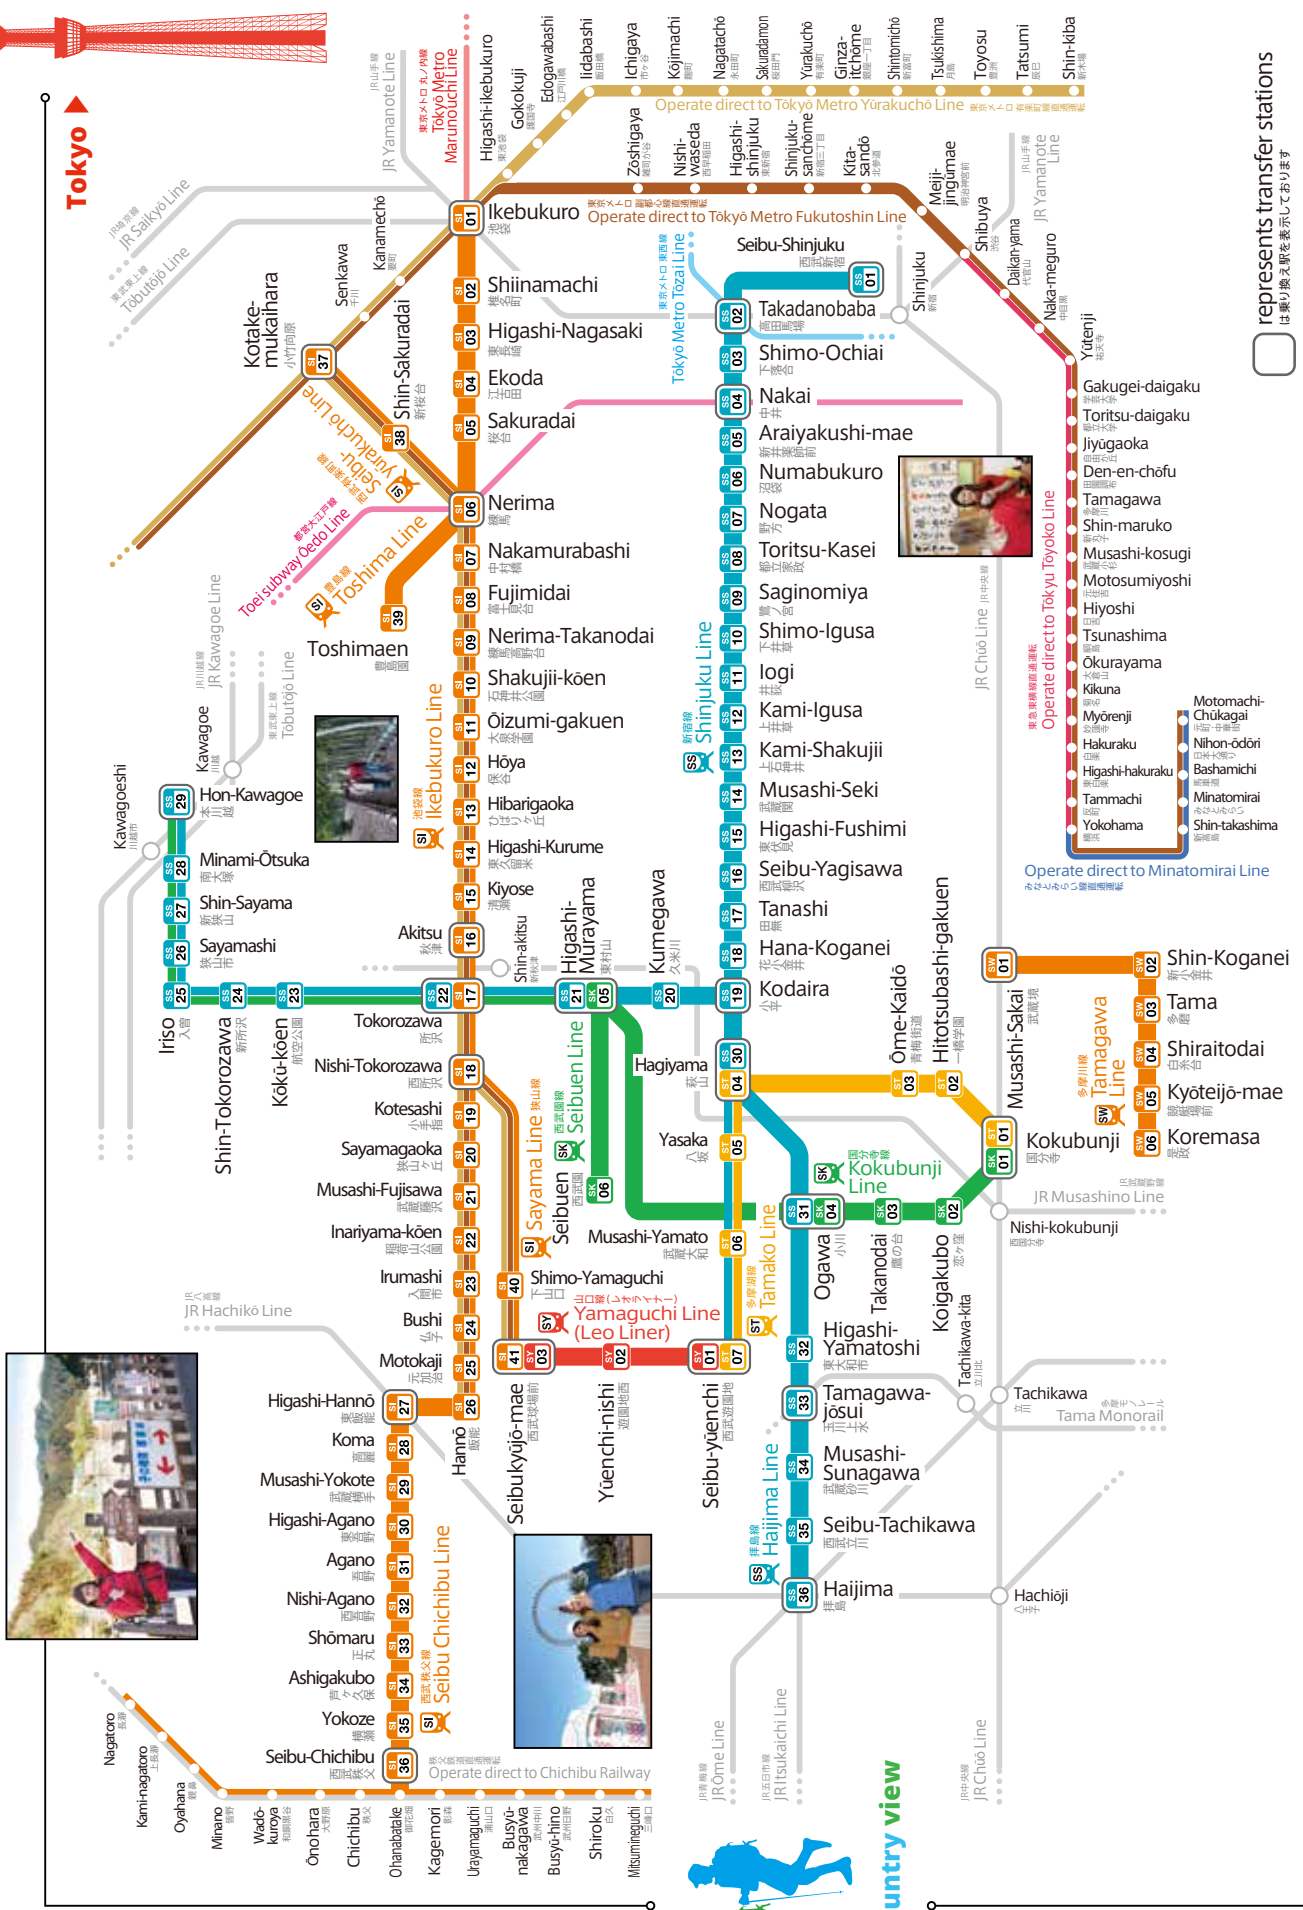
Tokyo

Higashi-ikebukuro
Gokokuji
Edogawabashi
Iidabashi
Ichigaya
Kōjimachi
Nagatachō
Sakuradamon
Yūrakuchō
Ginza-itchōme
Shintomichō
Tsukishima
Toyosu
Tatsumi
Shin-kiba
Operate direct to Tōkyō Metro Yūrakuchō Line
Tōkyō Metro Marunouchi Line
JR Yamanote Line
Zōshigaya
Nishi-waseda
Higashi-shinjuku
Shinjuku-sanchōme
Kita-sandō
Meiji-jingūmae
Shibuya
JR Yamanote Line
JR Saikyō Line
Tōbutōjō Line
Kanamecho
Senkawa
Kotake-mukaihara
Ikebukuro
Operate direct to Tōkyō Metro Fukutoshin Line
Seibu-Shinjuku
Tōkyō Metro Tōzai Line
Daikan-yama
Naka-meguro
Yūtenji
Shinjuku
SI 01
SI 02 Shiinamachi
SI 03 Higashi-Nagasaki
SI 04 Ekoda
SI 05 Sakuradai
SI 06 Nerima
SI 07 Nakamurabashi
SI 08 Fujimidai
SI 09 Nerima-Takanodai
SI 10 Shakujii-kōen
SI 11 Ōizumi-gakuen
SI 12 Hōya
SI 13 Hibarigaoka
SI 14 Higashi-Kurume
SI 15 Kiyose
SI 16 Akitsu
SI 17 Tokorozawa
SI 18 Nishi-Tokorozawa
SI 19 Kotesashi
SI 20 Sayamagaoka
SI 21 Musashi-Fujisawa
SI 22 Inariyama-kōen
SI 23 Irumashi
SI 24 Bushi
SI 25 Motokaji
SI 26 Hannō
SI 27 Higashi-Hannō
SI 28 Koma
SI 29 Musashi-Yokote
SI 30 Higashi-Agano
SI 31 Agano
SI 32 Nishi-Agano
SI 33 Shōmaru
SI 34 Ashigakubo
SI 35 Yokoze
SI 36 Seibu-Chichibu
SI 37
SI 38 Shin-Sakuradai
SI 39 Toshimaen
SI 40 Shimo-Yamaguchi
SI 41 Seibukyūjō-mae
Seibu Yūrakuchō Line
Toei subway Ōedo Line
Toshima Line
Ikebukuro Line
SS 01
SS 02 Takadanobaba
SS 03 Shimo-Ochiai
SS 04 Nakai
SS 05 Araiyakushi-mae
SS 06 Numabukuro
SS 07 Nogata
SS 08 Toritsu-Kasei
SS 09 Saginomiya
SS 10 Shimo-Igusa
SS 11 Iogi
SS 12 Kami-Igusa
SS 13 Kami-Shakujii
SS 14 Musashi-Seki
SS 15 Higashi-Fushimi
SS 16 Seibu-Yagisawa
SS 17 Tanashi
SS 18 Hana-Koganei
SS 19 Kodaira
SS 20 Kumegawa
SS 21 Higashi-Murayama
SS 22
SS 23 Kōkū-kōen
SS 24 Shin-Tokorozawa
SS 25 Iriso
SS 26 Sayamashi
SS 27 Shin-Sayama
SS 28 Minami-Ōtsuka
SS 29 Hon-Kawagoe
SS 30
SS 31
SS 32 Higashi-Yamatoshi
SS 33 Tamagawa-jōsui
SS 34 Musashi-Sunagawa
SS 35 Seibu-Tachikawa
SS 36 Haijima
Shinjuku Line
Haijima Line
Kawagoe
Kawagoeshi
JR Kawagoe Line
Tōbutōjō Line
Shin-akitsu
JR Chūō Line
Operate direct to Tokyu Tōyoko Line
Gakugei-daigaku
Toritsu-daigaku
Jiyūgaoka
Den-en-chōfu
Tamagawa
Shin-maruko
Musashi-kosugi
Motosumiyoshi
Hiyoshi
Tsunashima
Ōkurayama
Kikuna
Myōrenji
Hakuraku
Higashi-hakuraku
Tammachi
Yokohama
Motomachi-Chūkagai
Nihon-ōdōri
Bashamichi
Minatomirai
Shin-takashima
Operate direct to Minatomirai Line
represents transfer stations
SW 01 Musashi-Sakai
SW 02 Shin-Koganei
SW 03 Tama
SW 04 Shiraitodai
SW 05 Kyōteijō-mae
SW 06 Koremasa
Tamagawa Line
ST 01 Kokubunji
ST 02 Hitotsubashi-gakuen
ST 03 Ōme-Kaidō
ST 04 Hagiyama
ST 05 Yasaka
ST 06 Musashi-Yamato
ST 07 Seibu-yūenchi
Tamako Line
SK 01
SK 02 Koigakubo
SK 03 Takanodai
SK 04 Ogawa
SK 05
SK 06 Seibuen
Kokubunji Line
Seibuen Line
Sayama Line
SY 01
SY 02 Yūenchi-nishi
SY 03
Yamaguchi Line (Leo Liner)
JR Musashino Line
Nishi-kokubunji
Tachikawa-kita
Tachikawa
Tama Monorail
Hachiōji
JR Hachikō Line
Seibu Chichibu Line
Operate direct to Chichibu Railway
Nagatoro
Kami-nagatoro
Oyahana
Minano
Wadō-kuroya
Ōnohara
Chichibu
Ohanabatake
Kagemori
Urayamaguchi
Busyū-nakagawa
Busyū-hino
Shiroku
Mitsumineguchi
JR Ōme Line
JR Itsukaichi Line
JR Chūō Line
untry view